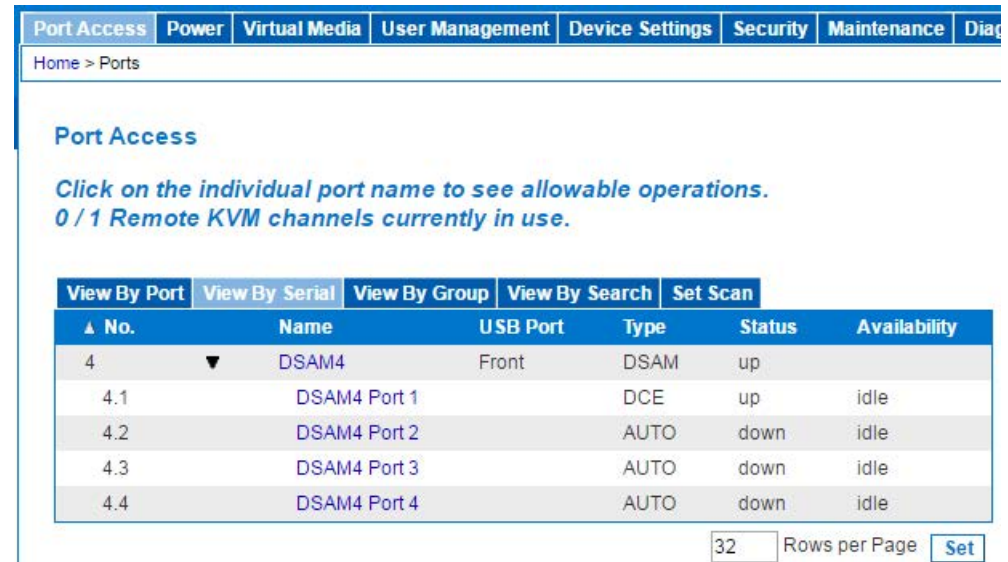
Port Access | Power | Virtual Media | User Management | Device Settings | Security | Maintenance | Diag

Home > Ports

Port Access

Click on the individual port name to see allowable operations.
0 / 1 Remote KVM channels currently in use.

View By Port | View By Serial | View By Group | View By Search | Set Scan

| ▲ No. | | Name | USB Port | Type | Status | Availability |
|---|---|---|---|---|---|---|
| 4 | ▼ | DSAM4 | Front | DSAM | up | |
| 4.1 | | DSAM4 Port 1 | | DCE | up | idle |
| 4.2 | | DSAM4 Port 2 | | AUTO | down | idle |
| 4.3 | | DSAM4 Port 3 | | AUTO | down | idle |
| 4.4 | | DSAM4 Port 4 | | AUTO | down | idle |

32 Rows per Page Set